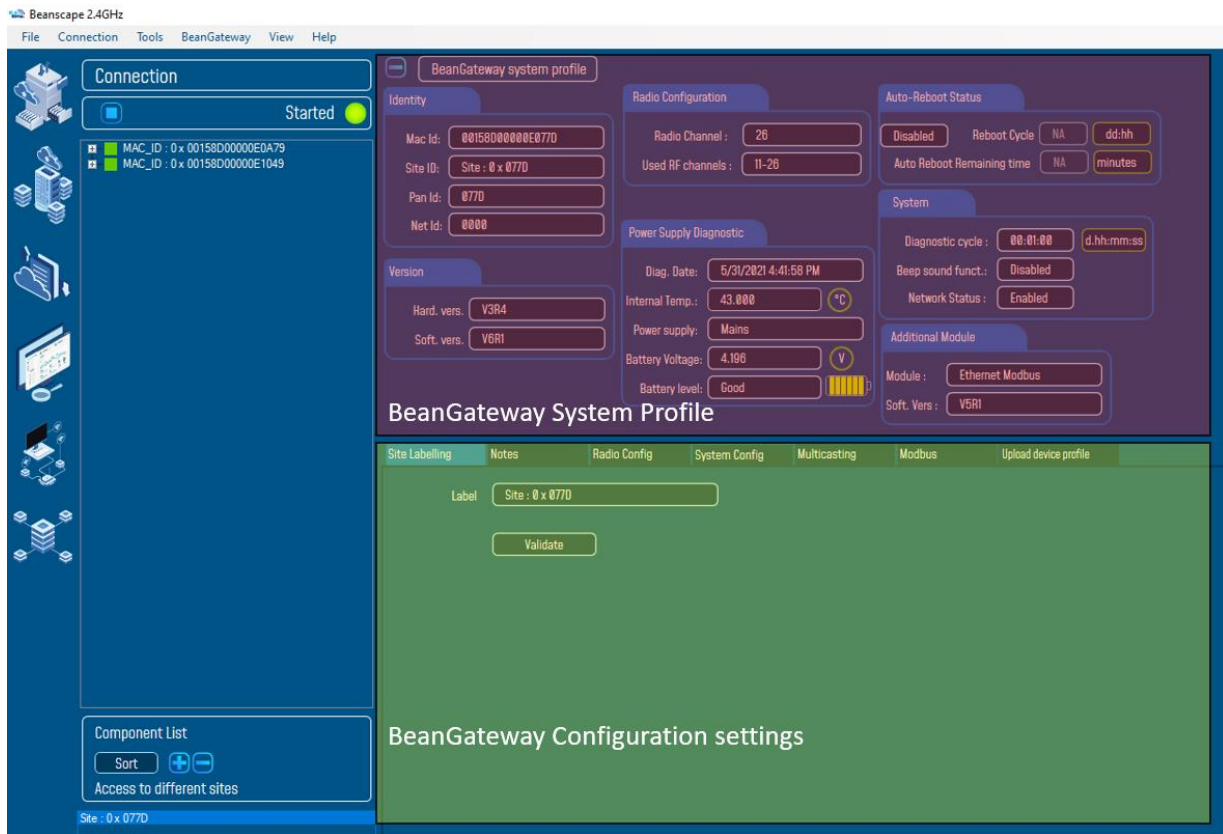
Beanscape 2.4GHz

File Connection Tools BeanGateway View Help

Connection

Started

MAC_ID : 0 x 00158D00000E0A79
MAC_ID : 0 x 00158D00000E1049

Component List

Sort

Access to different sites

Site : 0 x 077D

BeanGateway system profile

Identity

Mac Id: 00158D00000E077D

Site ID: Site : 0 x 077D

Pan Id: 077D

Net Id: 0000

Version

Hard. vers. V3R4

Soft. vers. V6R1

Radio Configuration

Radio Channel : 26

Used RF channels : 11-26

Power Supply Diagnostic

Diag. Date: 5/31/2021 4:41:58 PM

Internal Temp.: 43.000 (°C)

Power supply: Mains

Battery Voltage: 4.196 (V)

Battery level: Good

Auto-Reboot Status

Disabled Reboot Cycle NA dd:hh

Auto Reboot Remaining time NA minutes

System

Diagnostic cycle : 00:01:00 d.hh:mm:ss

Beep sound funct.: Disabled

Network Status : Enabled

Additional Module

Module : Ethernet Modbus

Soft. Vers : V5R1

BeanGateway System Profile

Site Labelling Notes Radio Config System Config Multicasting Modbus Upload device profile

Label Site : 0 x 077D

Validate

BeanGateway Configuration settings